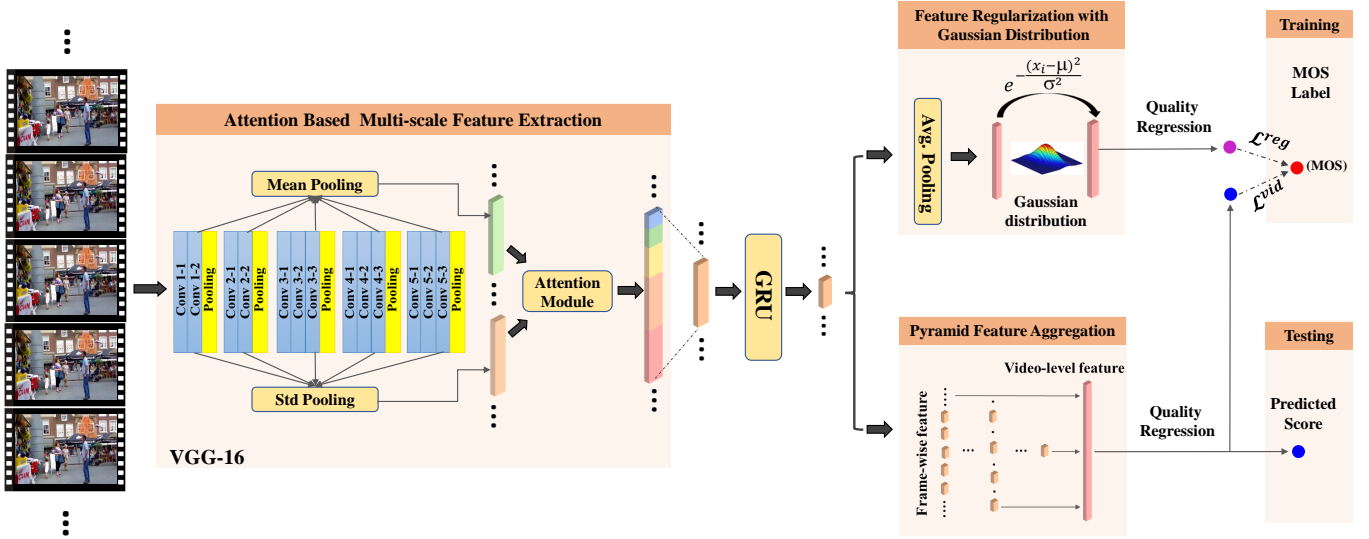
Attention Based Multi-scale Feature Extraction

Mean Pooling

Conv 1-1
Conv 1-2
Pooling
Conv 2-1
Conv 2-2
Pooling
Conv 3-1
Conv 3-2
Conv 3-3
Pooling
Conv 4-1
Conv 4-2
Conv 4-3
Pooling
Conv 5-1
Conv 5-2
Conv 5-3
Pooling

Std Pooling

VGG-16

Attention Module

GRU

Feature Regularization with Gaussian Distribution

Avg. Pooling

$e^{-\frac{(x_i-\mu)^2}{\sigma^2}}$

Gaussian distribution

Quality Regression

Training

MOS Label

$\mathcal{L}^{reg}$

(MOS)

$\mathcal{L}^{vid}$

Pyramid Feature Aggregation

Video-level feature

Frame-wise feature

Quality Regression

Testing

Predicted Score